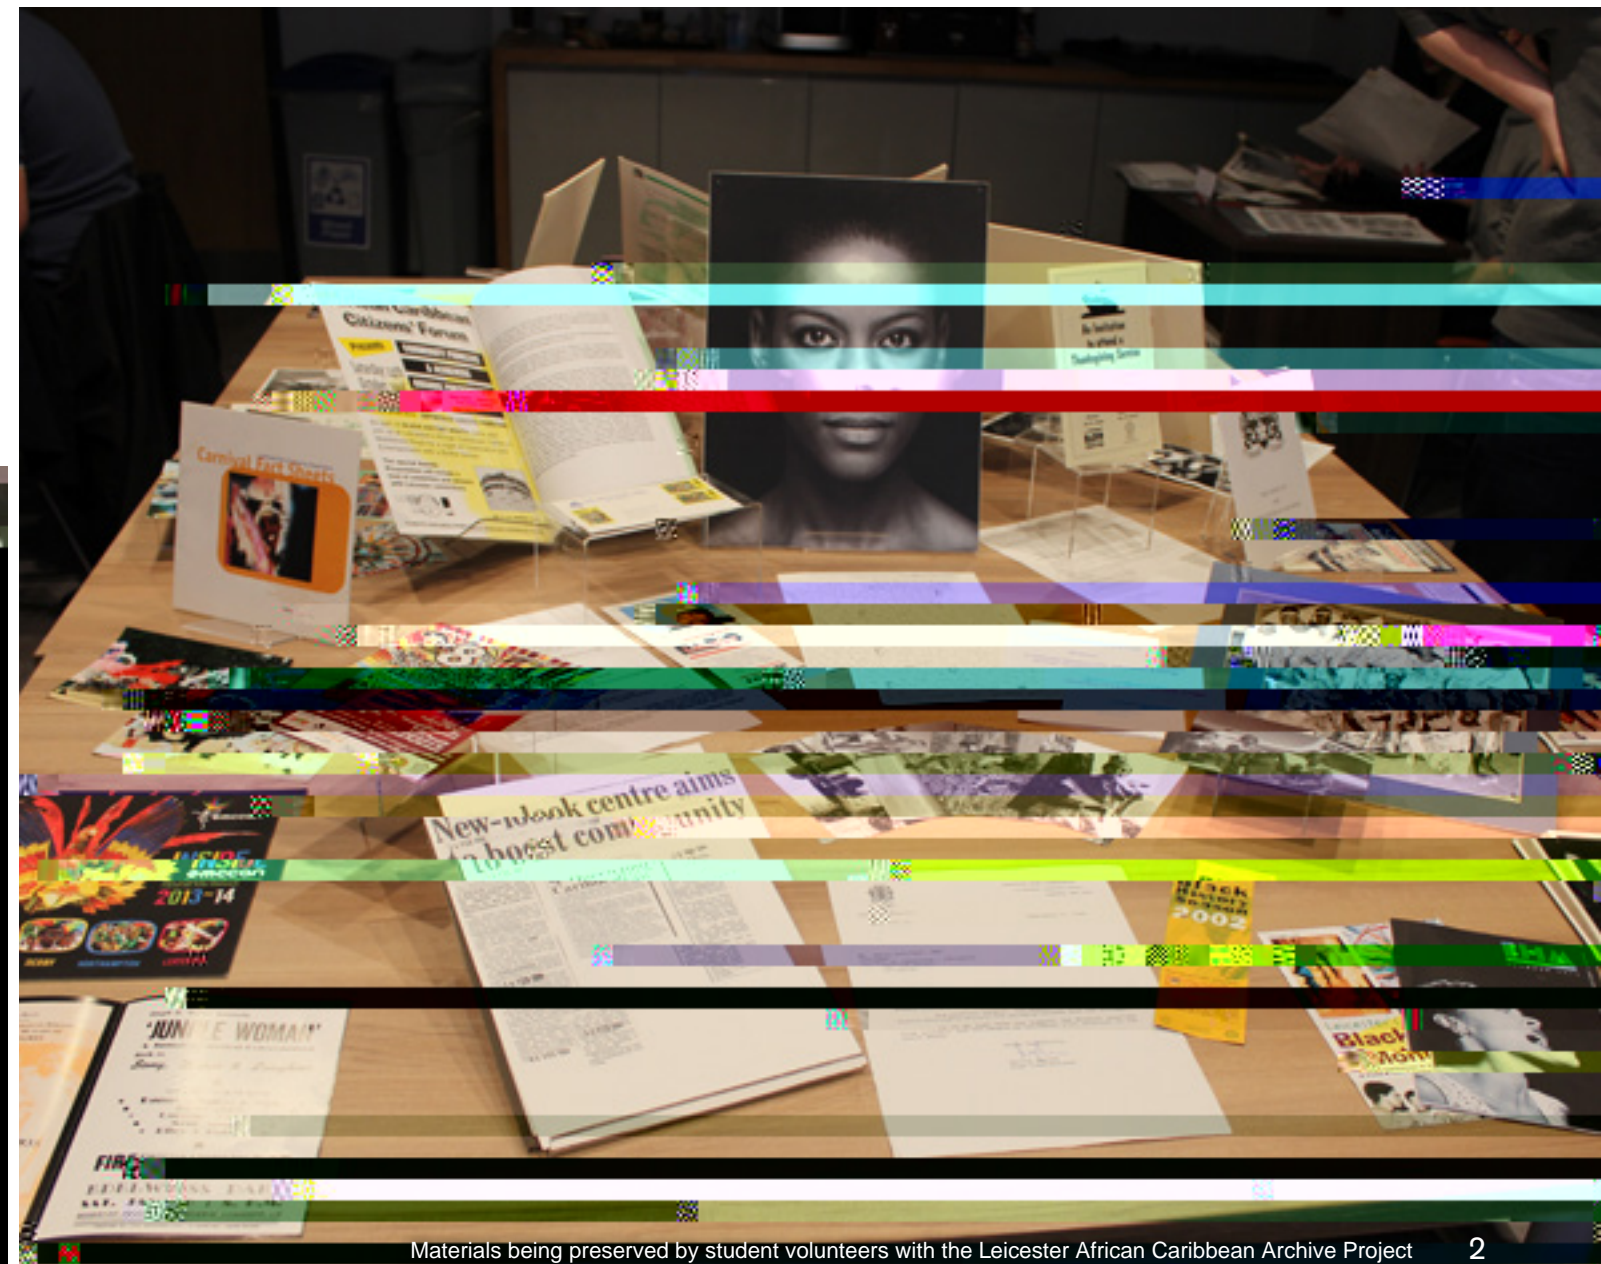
Citizens' Forum

Carnival Fact Sheets

New-look centre aims to boost com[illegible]unity

INSIDE
2013–14

Black History Season 2002

'JUN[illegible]E WOMAN'

FIR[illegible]

Black

Materials being preserved by student volunteers with the Leicester African Caribbean Archive Project 2